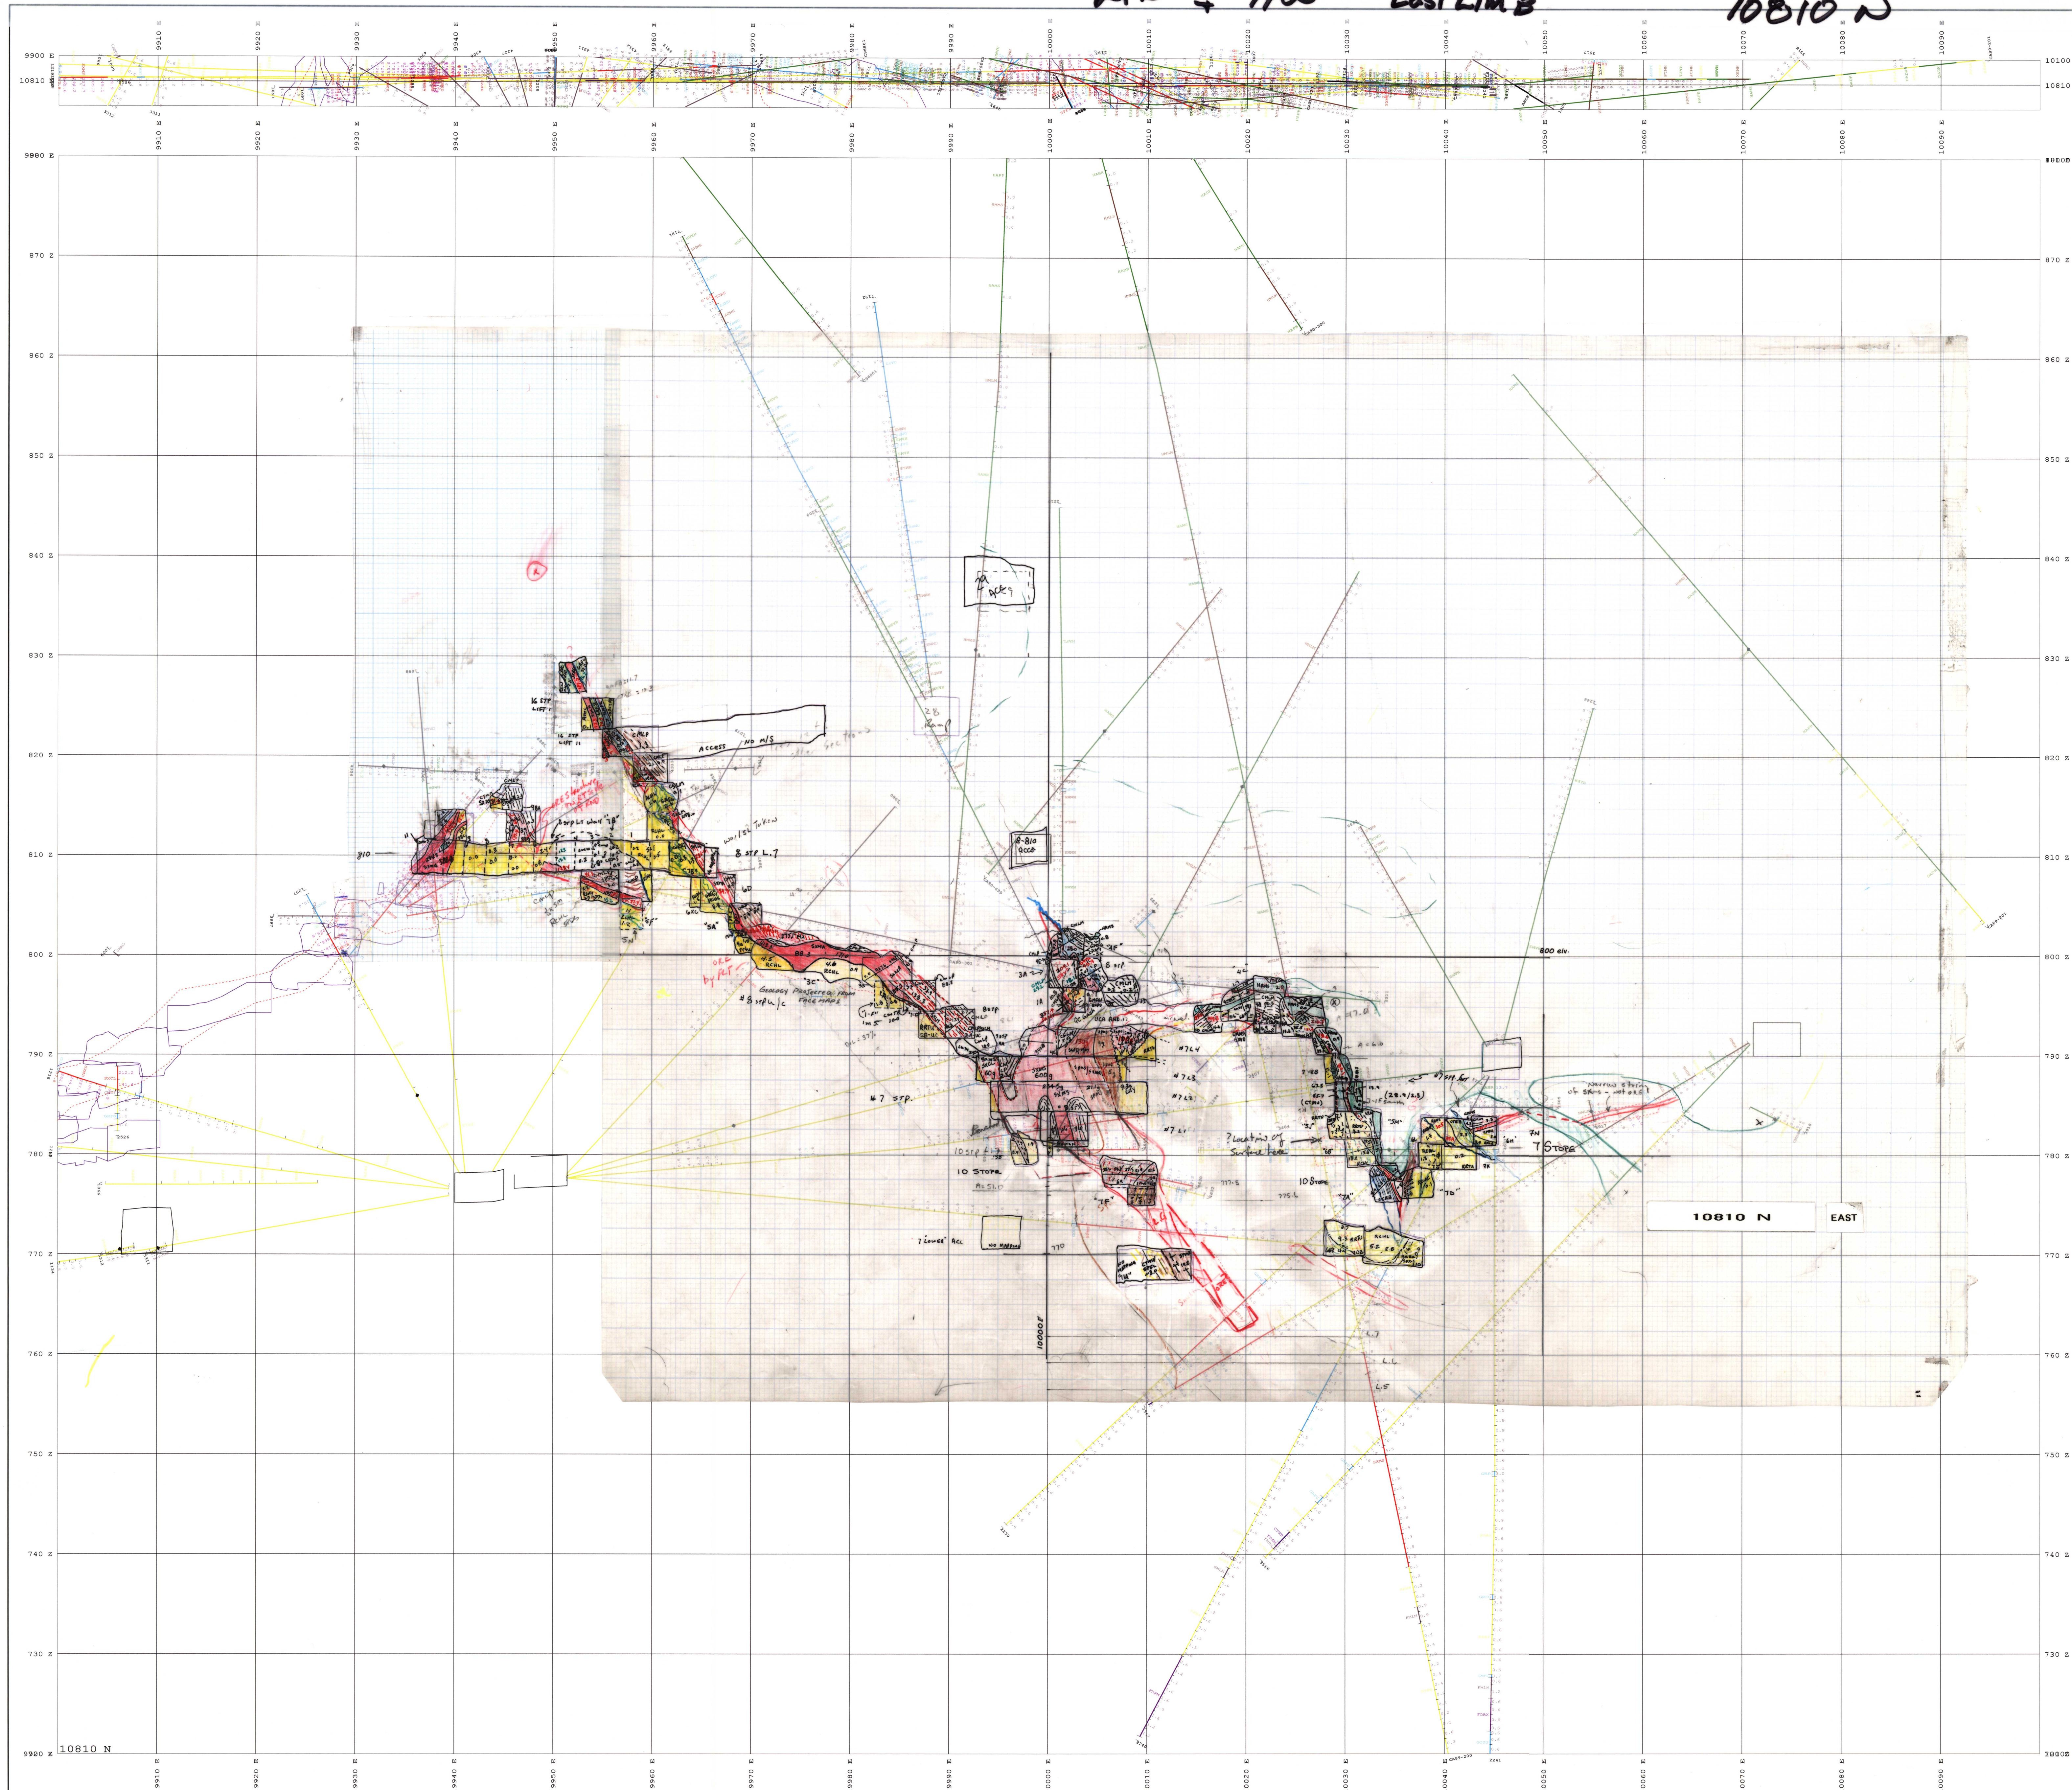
East Limb

10810 N

9910 E 9920 E 9930 E 9940 E 9950 E 9960 E 9970 E 9980 E 9990 E 10000 E 10010 E 10020 E 10030 E 10040 E 10050 E 10060 E 10070 E 10080 E 10090 E

9900
10810
10100
10810

880 Z
870 Z
860 Z
850 Z
840 Z
830 Z
820 Z
810 Z
800 Z
790 Z
780 Z
770 Z
760 Z
750 Z
740 Z
730 Z
720 Z

16 STP LIFT 1
16 STP LIFT 11
ACCESS
NO M/S
2B Ramp
3A
8 STP L.7
810
800 elv.
"5A"
"5C"
"5F"
8 stp.
#8 stp L/c
Geology Projected from face maps
ORE by R.T.
#7 stp.
10 stp
10 STOPE
7 Lower Acc
NO MAPPING
770
10000E
N7L4
#7L3
? Location of surface here
10 stope
"7A"
"7D"
7N
7 STOPE
800 elv.
Narrow strip of skns - not ore?
8-810 ACCD
10810 N
EAST
10810 N